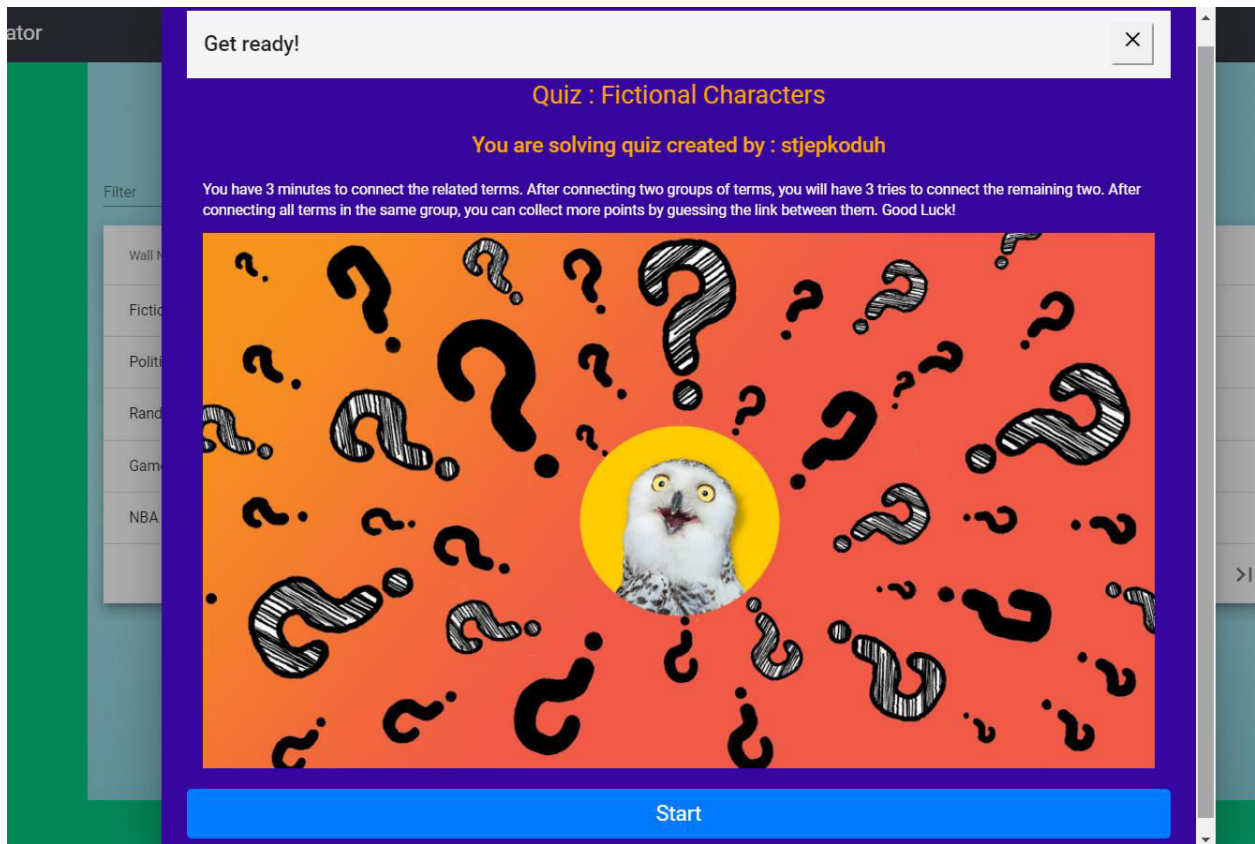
ator

Filter

Wall N

Fictio

Politi

Rand

Gam

NBA

>I

Get ready!

×

Quiz : Fictional Characters

You are solving quiz created by : stjepkoduh

You have 3 minutes to connect the related terms. After connecting two groups of terms, you will have 3 tries to connect the remaining two. After connecting all terms in the same group, you can collect more points by guessing the link between them. Good Luck!

Start